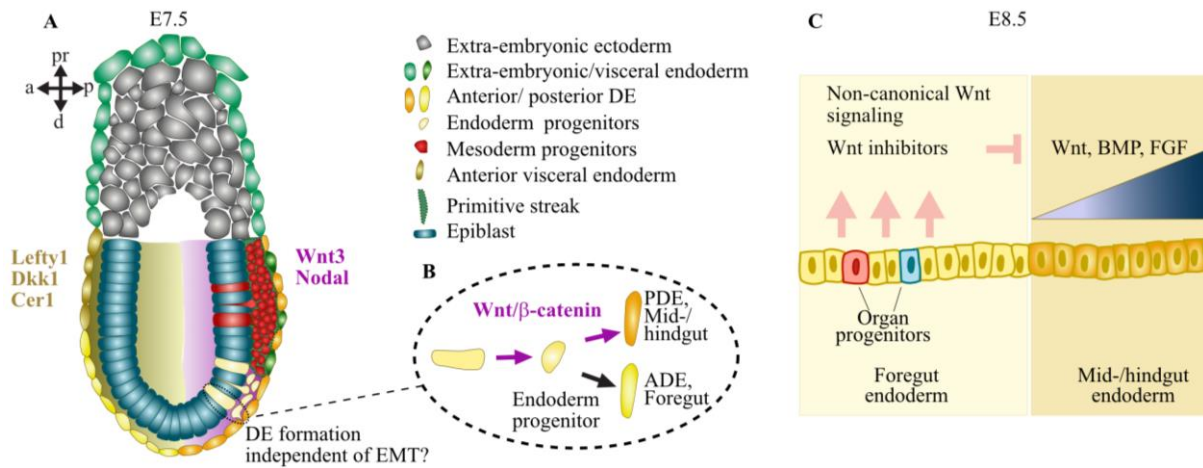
A
E7.5
pr
a
p
d

Extra-embryonic ectoderm
Extra-embryonic/visceral endoderm
Anterior/ posterior DE
Endoderm progenitors
Mesoderm progenitors
Anterior visceral endoderm
Primitive streak
Epiblast

Lefty1
Dkk1
Cer1

Wnt3
Nodal

DE formation independent of EMT?

B
Wnt/$\beta$-catenin
PDE, Mid-/ hindgut
Endoderm progenitor
ADE, Foregut

C
E8.5
Non-canonical Wnt signaling
Wnt inhibitors
Wnt, BMP, FGF
Organ progenitors
Foregut endoderm
Mid-/hindgut endoderm